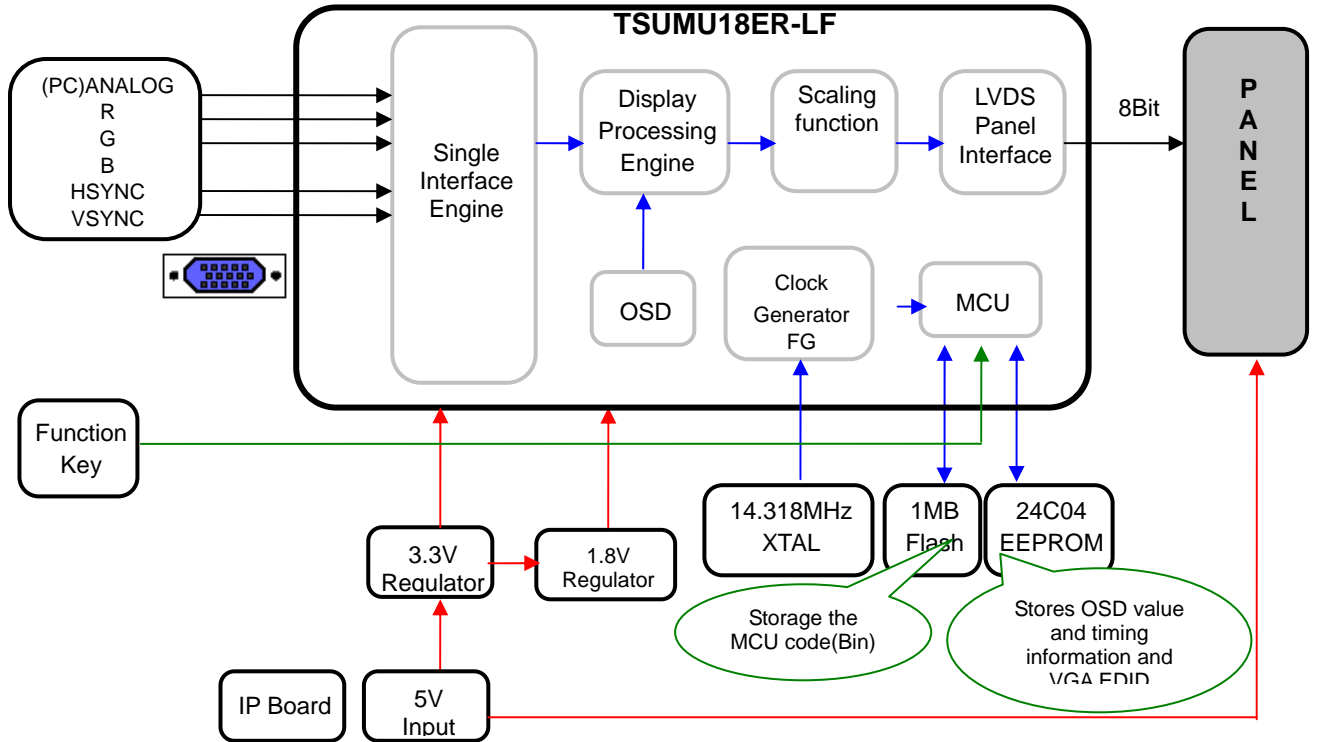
TSUMU18ER-LF

(PC)ANALOG
R
G
B
HSYNC
VSYNC

Single Interface Engine

Display Processing Engine

Scaling function

LVDS Panel Interface

8Bit

P
A
N
E
L

OSD

Clock Generator FG

MCU

Function Key

14.318MHz XTAL

1MB Flash

24C04 EEPROM

3.3V Regulator

1.8V Regulator

Storage the MCU code(Bin)

Stores OSD value and timing information and VGA EDID

IP Board

5V Input